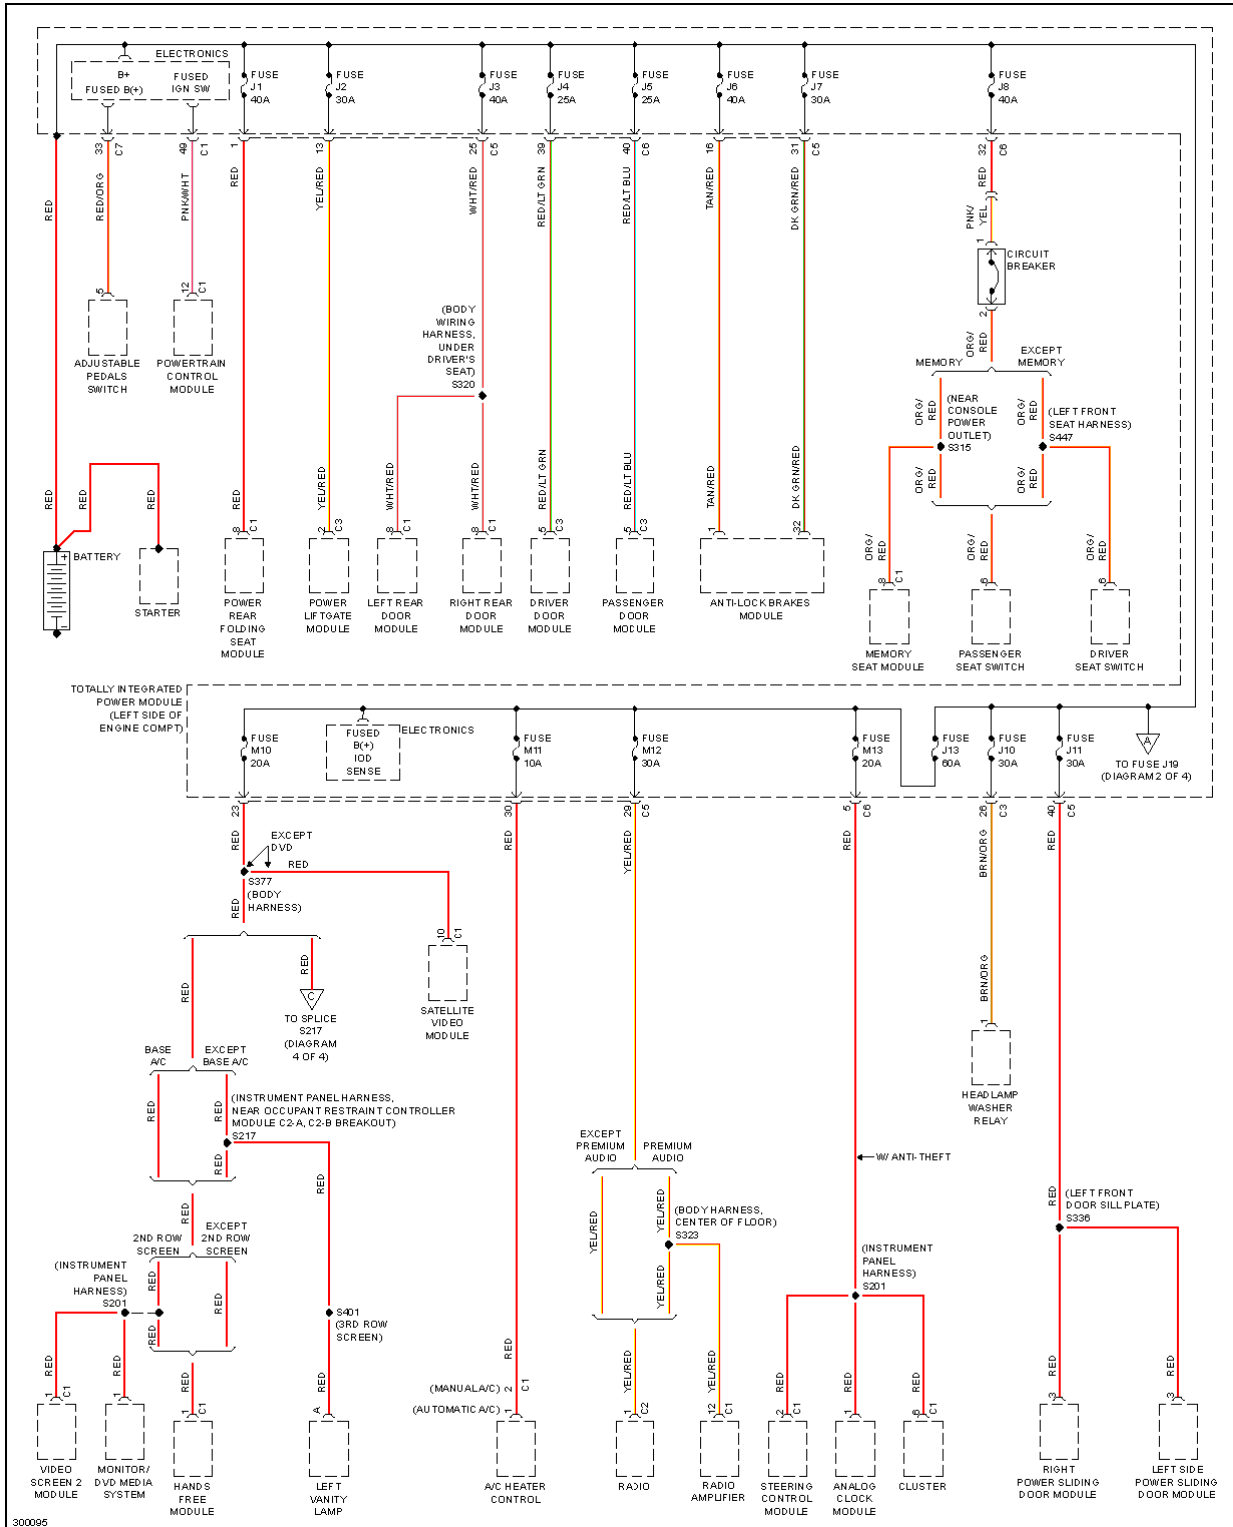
ELECTRONICS
B+
FUSED B(+)
FUSED IGN SW
FUSE J1 40A
FUSE J2 30A
FUSE J3 40A
FUSE J4 25A
FUSE J5 25A
FUSE J6 40A
FUSE J7 30A
FUSE J8 40A

33 C7
49 C1
1
13
25 C5
39
40 C6
16
31 C5
32 C6

RED
RED/ORG
PNK/WHT
RED
YEL/RED
WHT/RED
RED/LT GRN
RED/LT BLU
TAN/RED
DK GRN/RED
RED
PNK/YEL
1
CIRCUIT BREAKER
2
ORG/RED

5
12 C1
ADJUSTABLE PEDALS SWITCH
POWERTRAIN CONTROL MODULE

(BODY WIRING HARNESS, UNDER DRIVER'S SEAT) S320

MEMORY
EXCEPT MEMORY
ORG/RED
(NEAR CONSOLE POWER OUTLET) S315
ORG/RED
(LEFT FRONT SEAT HARNESS) S447
ORG/RED
ORG/RED

RED
RED
RED
BATTERY
STARTER
RED
YEL/RED
WHT/RED
WHT/RED
RED/LT GRN
RED/LT BLU
TAN/RED
DK GRN/RED
8 C1
2 C3
8 C1
8 C1
5 C3
5 C3
1
32
POWER REAR FOLDING SEAT MODULE
POWER LIFTGATE MODULE
LEFT REAR DOOR MODULE
RIGHT REAR DOOR MODULE
DRIVER DOOR MODULE
PASSENGER DOOR MODULE
ANTI-LOCK BRAKES MODULE
ORG/RED
ORG/RED
ORG/RED
8 C1
6
6
MEMORY SEAT MODULE
PASSENGER SEAT SWITCH
DRIVER SEAT SWITCH

TOTALLY INTEGRATED POWER MODULE (LEFT SIDE OF ENGINE COMPT)
FUSE M10 20A
FUSED B(+) IOD SENSE
ELECTRONICS
FUSE M11 10A
FUSE M12 30A
FUSE M13 20A
FUSE J13 60A
FUSE J10 30A
FUSE J11 30A
A
TO FUSE J19 (DIAGRAM 2 OF 4)

23
30
29 C5
5 C6
28 C3
40 C5

RED
EXCEPT DVD
RED
S377 (BODY HARNESS)
RED
RED
YEL/RED
RED
BRN/ORG
RED
10 C1
SATELLITE VIDEO MODULE
RED
RED
C
TO SPLICE S217 (DIAGRAM 4 OF 4)
BRN/ORG
1
HEADLAMP WASHER RELAY
BASE A/C
EXCEPT BASE A/C
RED
RED
(INSTRUMENT PANEL HARNESS, NEAR OCCUPANT RESTRAINT CONTROLLER MODULE C2-A, C2-B BREAKOUT) S217
RED
RED
EXCEPT PREMIUM AUDIO
PREMIUM AUDIO
W/ ANTI-THEFT
YEL/RED
YEL/RED
(BODY HARNESS, CENTER OF FLOOR) S323
RED
(LEFT FRONT DOOR SILL PLATE) S336
RED
2ND ROW SCREEN
EXCEPT 2ND ROW SCREEN
(INSTRUMENT PANEL HARNESS) S201
RED
RED
RED
S401 (3RD ROW SCREEN)
YEL/RED
(INSTRUMENT PANEL HARNESS) S201
RED
RED
RED
RED
RED
RED
RED
(MANUAL A/C) 2 C1
(AUTOMATIC A/C) 1
YEL/RED
YEL/RED
RED
RED
RED
RED
RED
1 C1
1
1 C1
A
1 C2
12 C1
2 C1
1
6 C1
3
3
VIDEO SCREEN 2 MODULE
MONITOR/ DVD MEDIA SYSTEM
HANDS FREE MODULE
LEFT VANITY LAMP
A/C HEATER CONTROL
RADIO
RADIO AMPLIFIER
STEERING CONTROL MODULE
ANALOG CLOCK MODULE
CLUSTER
RIGHT POWER SLIDING DOOR MODULE
LEFT SLIDE POWER SLIDING DOOR MODULE
300095